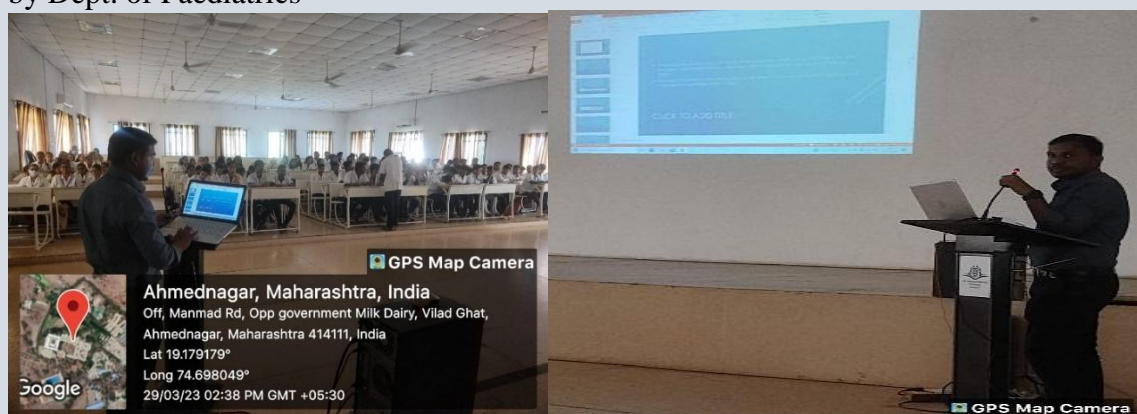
by Dept. of Paediatrics

GPS Map Camera
Ahmednagar, Maharashtra, India
Off, Manmad Rd, Opp government Milk Dairy, Vilad Ghat, Ahmednagar, Maharashtra 414111, India
Lat 19.179179°
Long 74.698049°
29/03/23 02:38 PM GMT +05:30
Google

CLICK TO ADD TITLE

GPS Map Camera